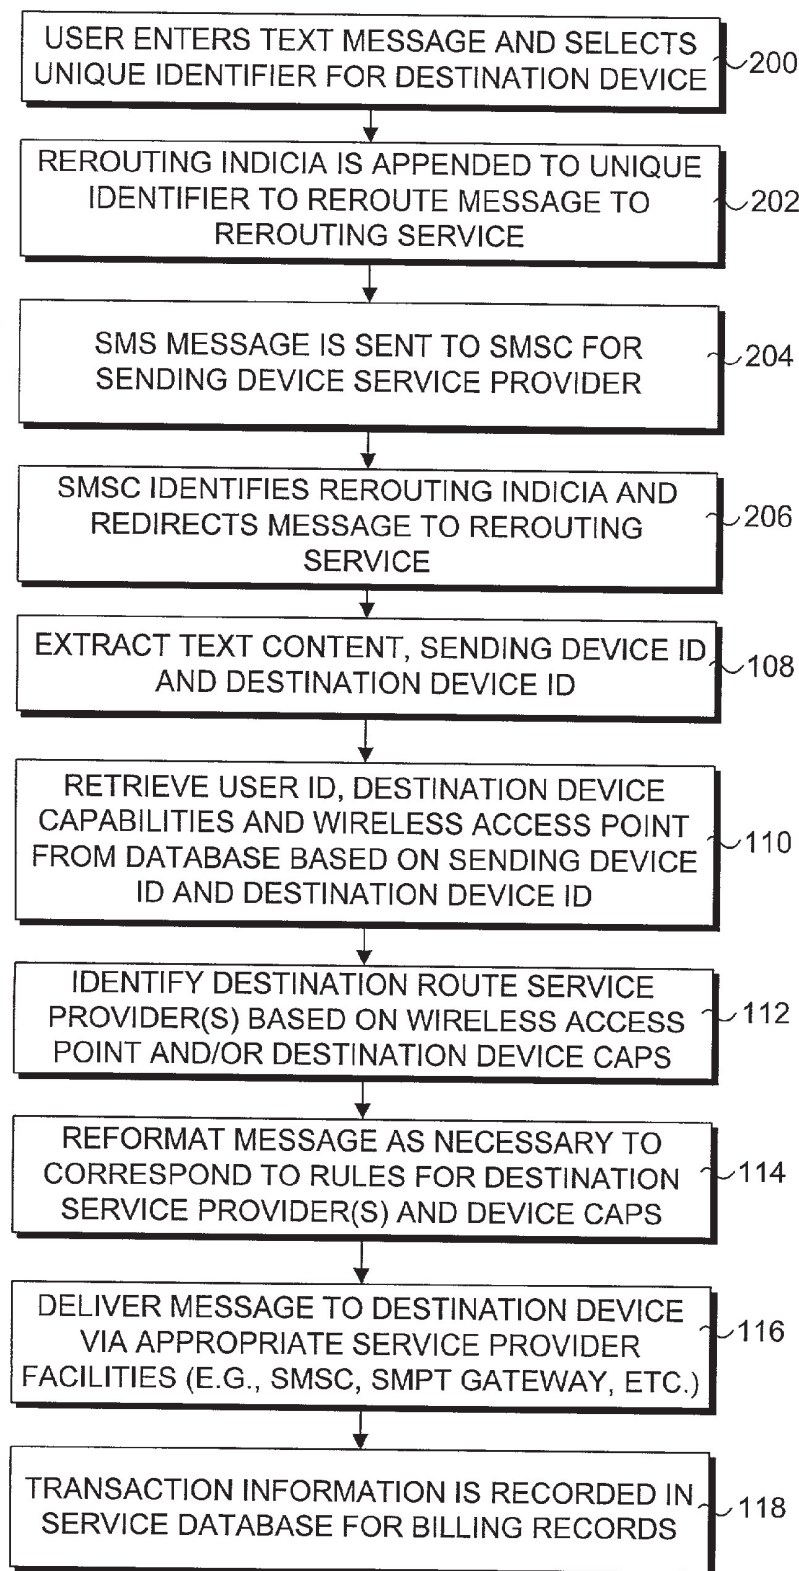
USER ENTERS TEXT MESSAGE AND SELECTS UNIQUE IDENTIFIER FOR DESTINATION DEVICE
200

REROUTING INDICIA IS APPENDED TO UNIQUE IDENTIFIER TO REROUTE MESSAGE TO REROUTING SERVICE
202

SMS MESSAGE IS SENT TO SMSC FOR SENDING DEVICE SERVICE PROVIDER
204

SMSC IDENTIFIES REROUTING INDICIA AND REDIRECTS MESSAGE TO REROUTING SERVICE
206

EXTRACT TEXT CONTENT, SENDING DEVICE ID AND DESTINATION DEVICE ID
108

RETRIEVE USER ID, DESTINATION DEVICE CAPABILITIES AND WIRELESS ACCESS POINT FROM DATABASE BASED ON SENDING DEVICE ID AND DESTINATION DEVICE ID
110

IDENTIFY DESTINATION ROUTE SERVICE PROVIDER(S) BASED ON WIRELESS ACCESS POINT AND/OR DESTINATION DEVICE CAPS
112

REFORMAT MESSAGE AS NECESSARY TO CORRESPOND TO RULES FOR DESTINATION SERVICE PROVIDER(S) AND DEVICE CAPS
114

DELIVER MESSAGE TO DESTINATION DEVICE VIA APPROPRIATE SERVICE PROVIDER FACILITIES (E.G., SMSC, SMPT GATEWAY, ETC.)
116

TRANSACTION INFORMATION IS RECORDED IN SERVICE DATABASE FOR BILLING RECORDS
118